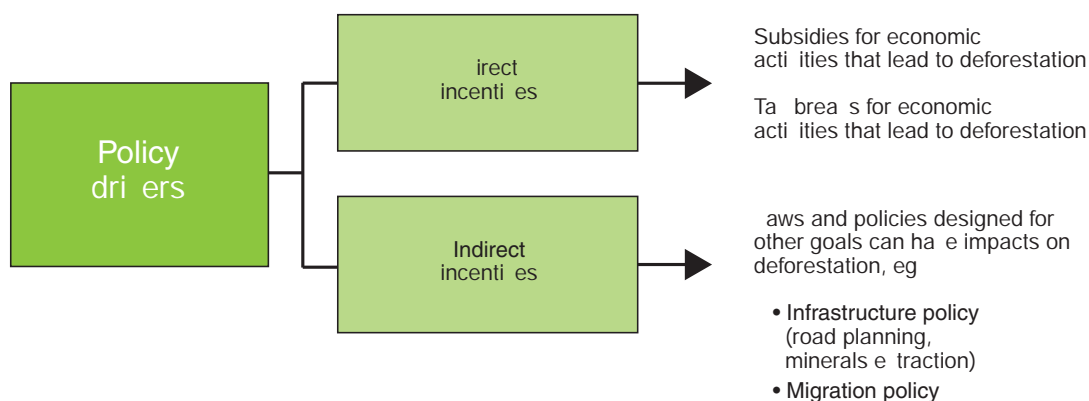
Policy dri ers

irect incenti es

Indirect incenti es

Subsidies for economic acti ities that lead to deforestation

Ta brea s for economic acti ities that lead to deforestation

aws and policies designed for other goals can ha e impacts on deforestation, eg

• Infrastructure policy (road planning, minerals e traction)

• Migration policy